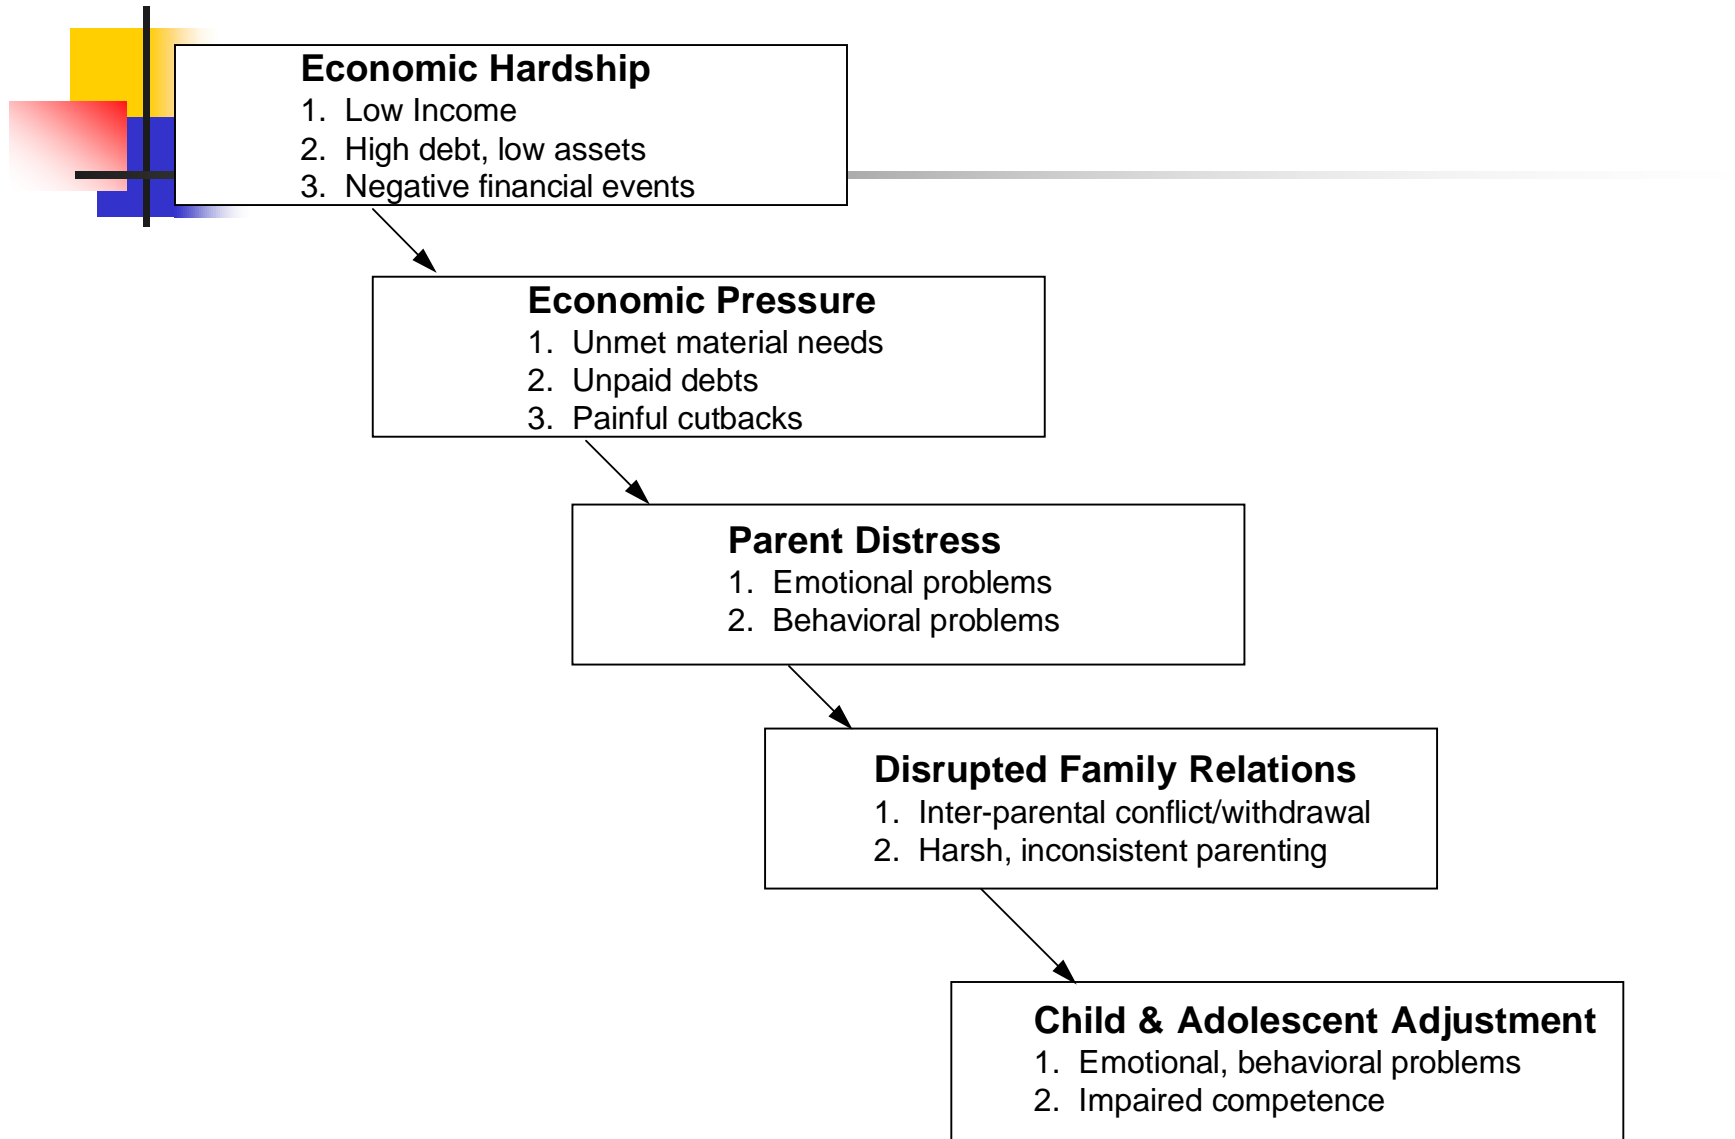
Economic Hardship
1. Low Income
2. High debt, low assets
3. Negative financial events

Economic Pressure
1. Unmet material needs
2. Unpaid debts
3. Painful cutbacks

Parent Distress
1. Emotional problems
2. Behavioral problems

Disrupted Family Relations
1. Inter-parental conflict/withdrawal
2. Harsh, inconsistent parenting

Child & Adolescent Adjustment
1. Emotional, behavioral problems
2. Impaired competence